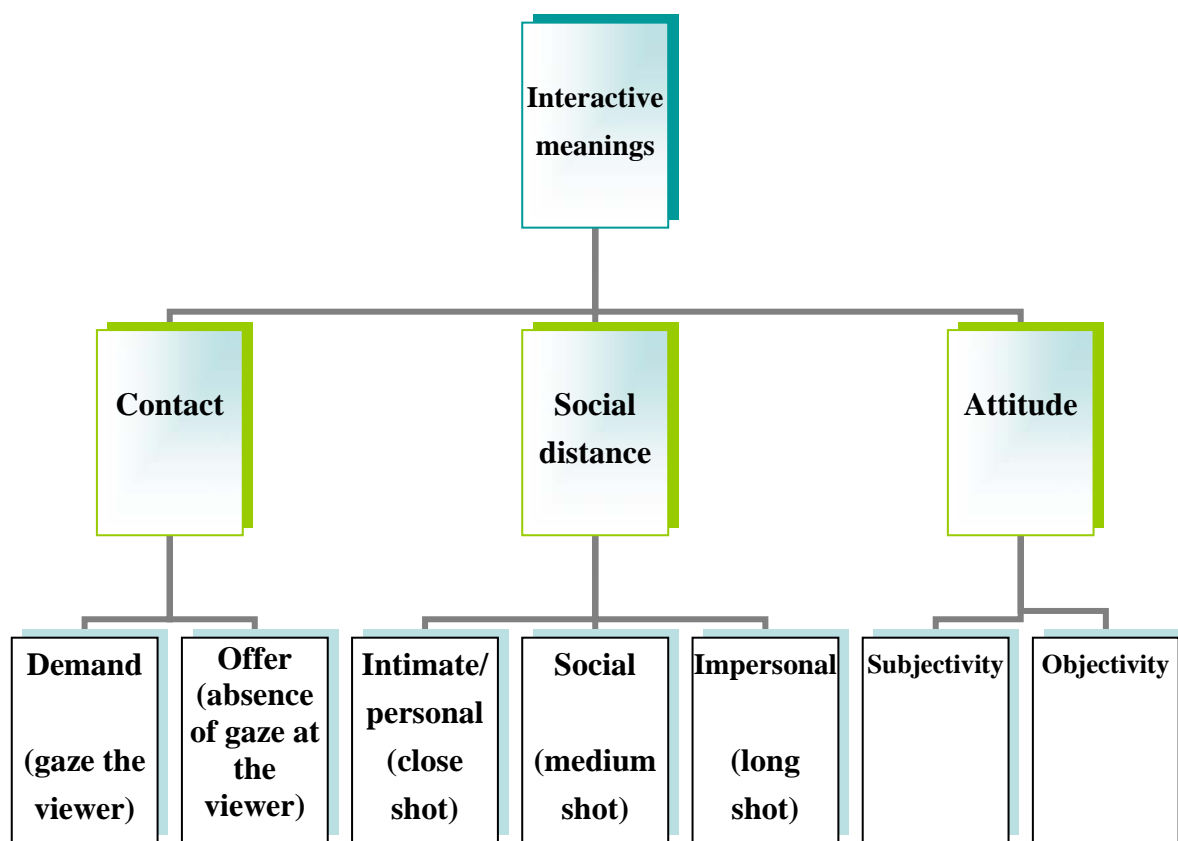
Interactive meanings

Contact

Social distance

Attitude

Demand

(gaze the viewer)

Offer (absence of gaze at the viewer)

Intimate/ personal (close shot)

Social

(medium shot)

Impersonal

(long shot)

Subjectivity

Objectivity